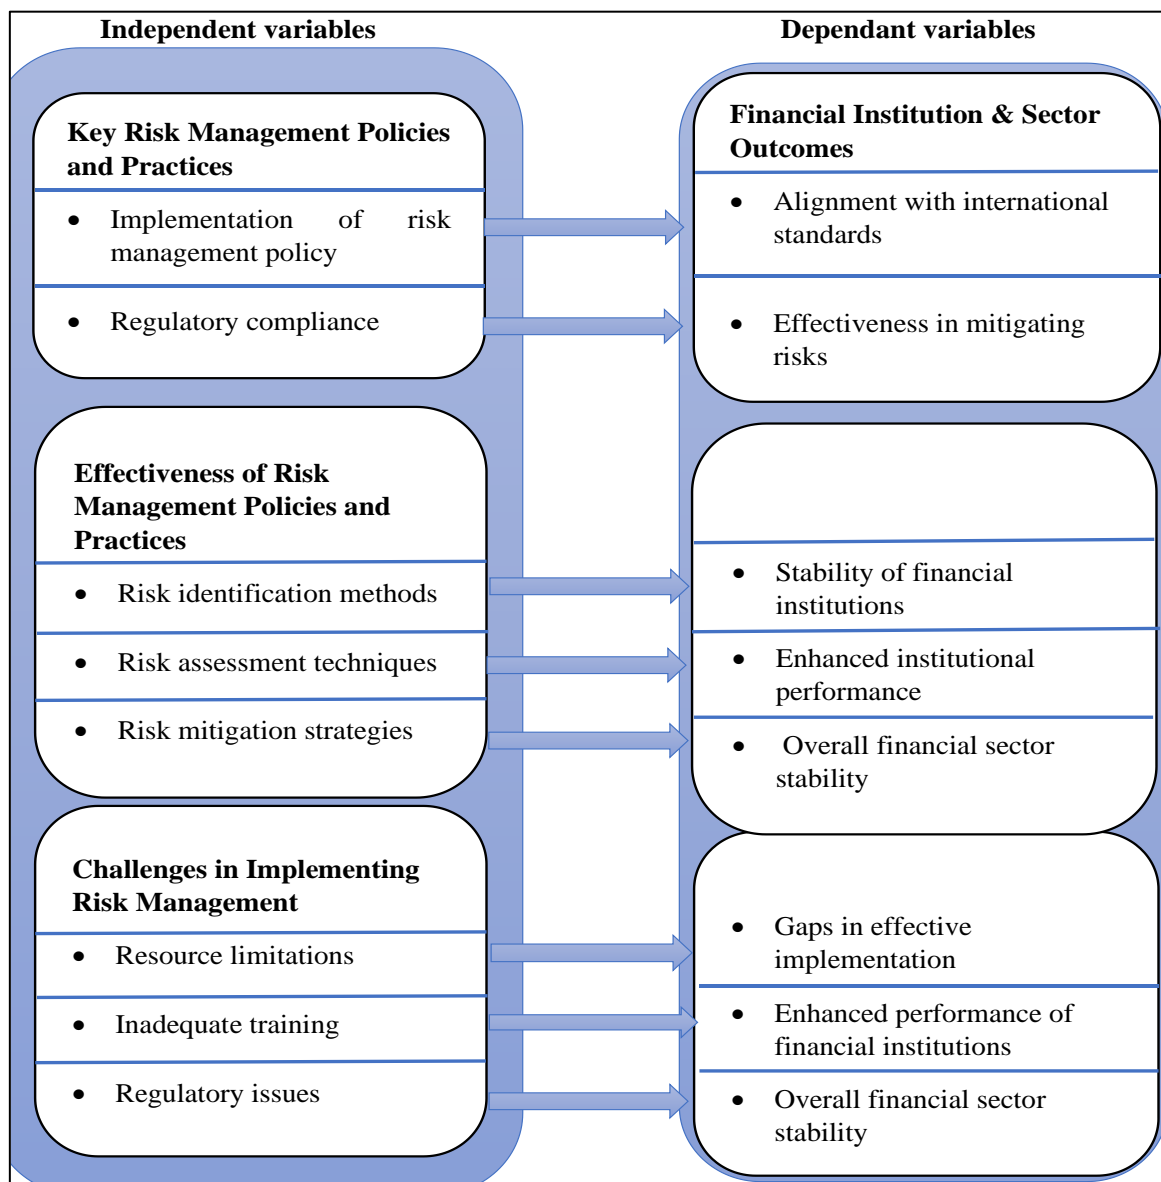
Independent variables

Key Risk Management Policies and Practices

- Implementation of risk management policy
- Regulatory compliance

Effectiveness of Risk Management Policies and Practices

- Risk identification methods
- Risk assessment techniques
- Risk mitigation strategies

Challenges in Implementing Risk Management

- Resource limitations
- Inadequate training
- Regulatory issues

Dependant variables

Financial Institution & Sector Outcomes

- Alignment with international standards
- Effectiveness in mitigating risks

- Stability of financial institutions
- Enhanced institutional performance
- Overall financial sector stability

- Gaps in effective implementation
- Enhanced performance of financial institutions
- Overall financial sector stability